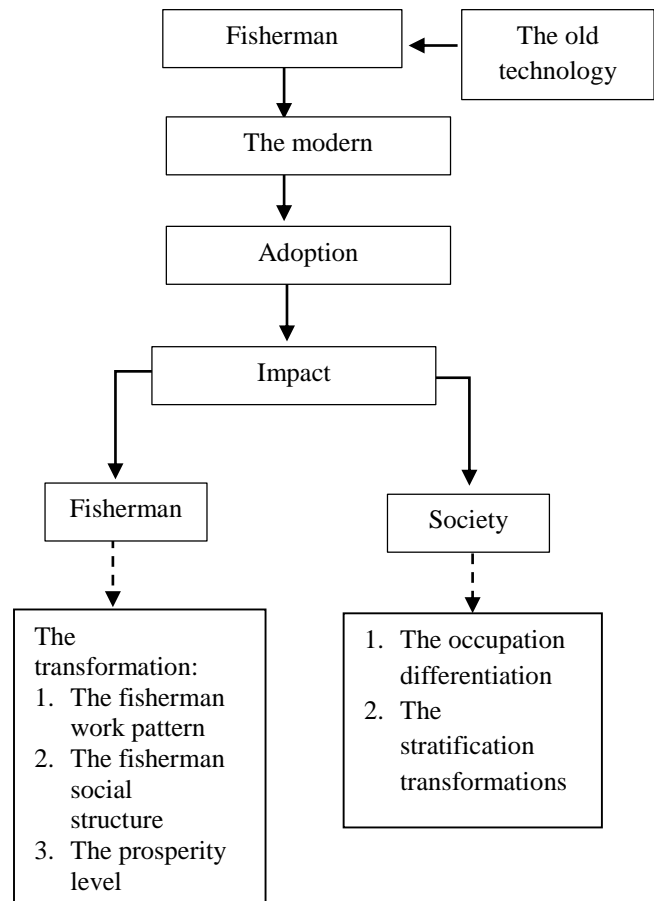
Fisherman

The old technology

The modern

Adoption

Impact

Fisherman

Society

The transformation:
1. The fisherman work pattern
2. The fisherman social structure
3. The prosperity level

1. The occupation differentiation
2. The stratification transformations